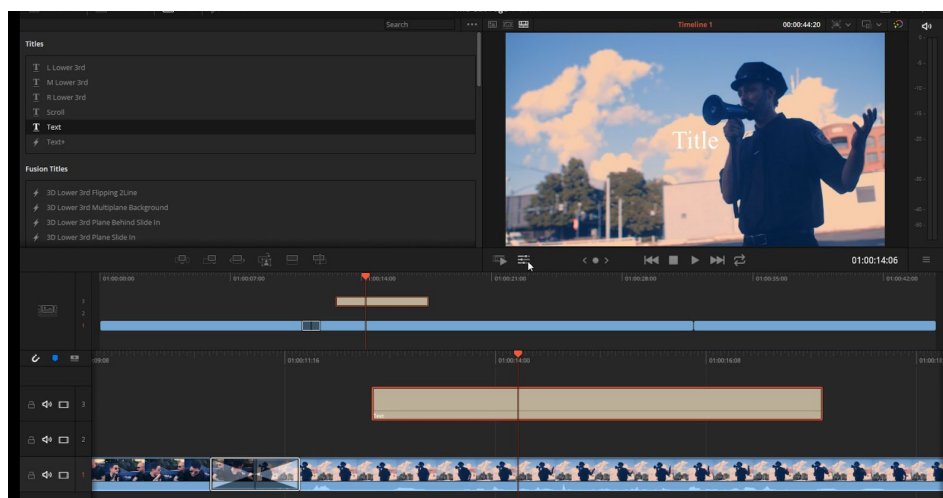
Search

Timeline 1

00:00:44:20

Titles

L Lower 3rd
M Lower 3rd
R Lower 3rd
Scroll
Text
Text+

Fusion Titles

3D Lower 3rd Flipping 2Line
3D Lower 3rd Multiplane Background
3D Lower 3rd Plane Behind Slide In
3D Lower 3rd Plane Slide In

Title

01:00:14:06

01:00:00:00
01:00:07:00
01:00:14:00
01:00:21:00
01:00:28:00
01:00:35:00
01:00:42:00

3
2
1

09:08
01:00:11:16
01:00:14:00
01:00:16:08

3
2
1

Text